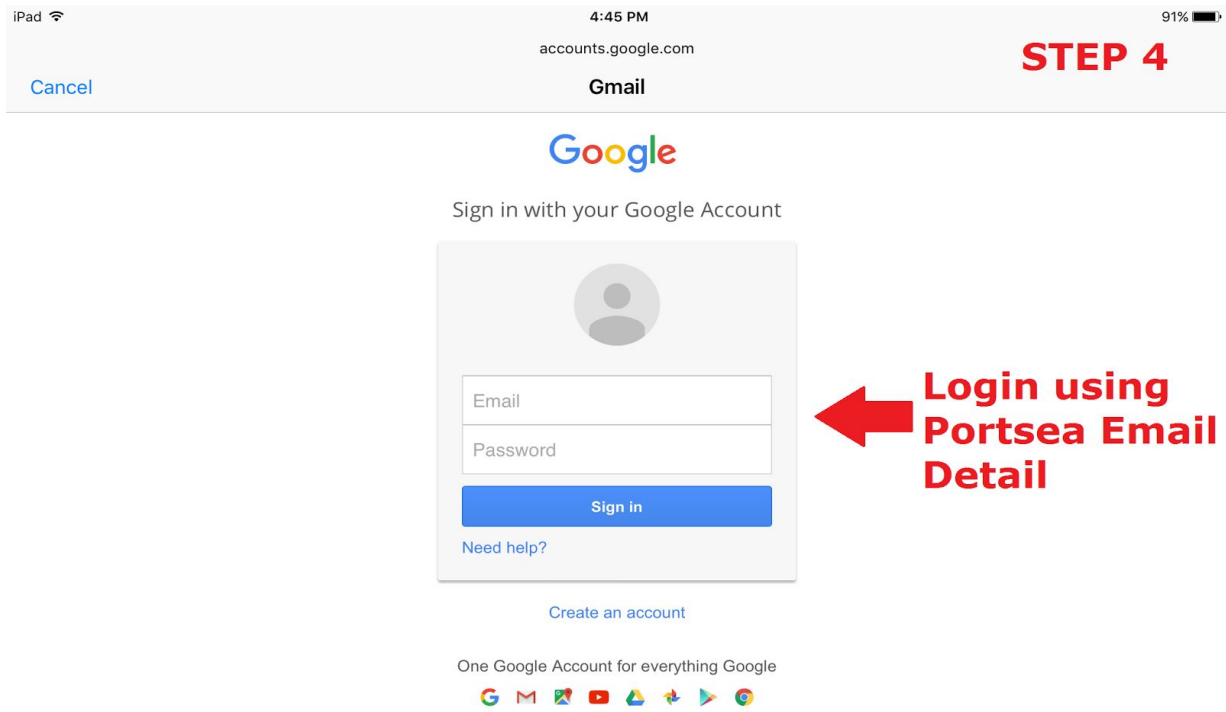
iPad

4:45 PM

91%

accounts.google.com

STEP 4

Cancel

Gmail

Google

Sign in with your Google Account

Email

Password

Sign in

Need help?

Login using Portsea Email Detail

Create an account

One Google Account for everything Google